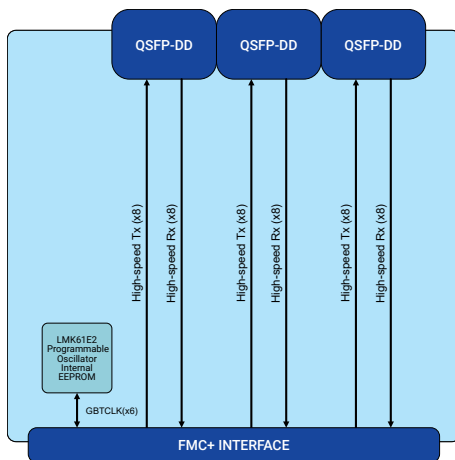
QSFP-DD
QSFP-DD
QSFP-DD

High-speed Tx (x8)
High-speed Rx (x8)
High-speed Tx (x8)
High-speed Rx (x8)
High-speed Tx (x8)
High-speed Rx (x8)

LMK61E2 Programmable Oscillator Internal EEPROM

GBTCLK(x6)

FMC+ INTERFACE